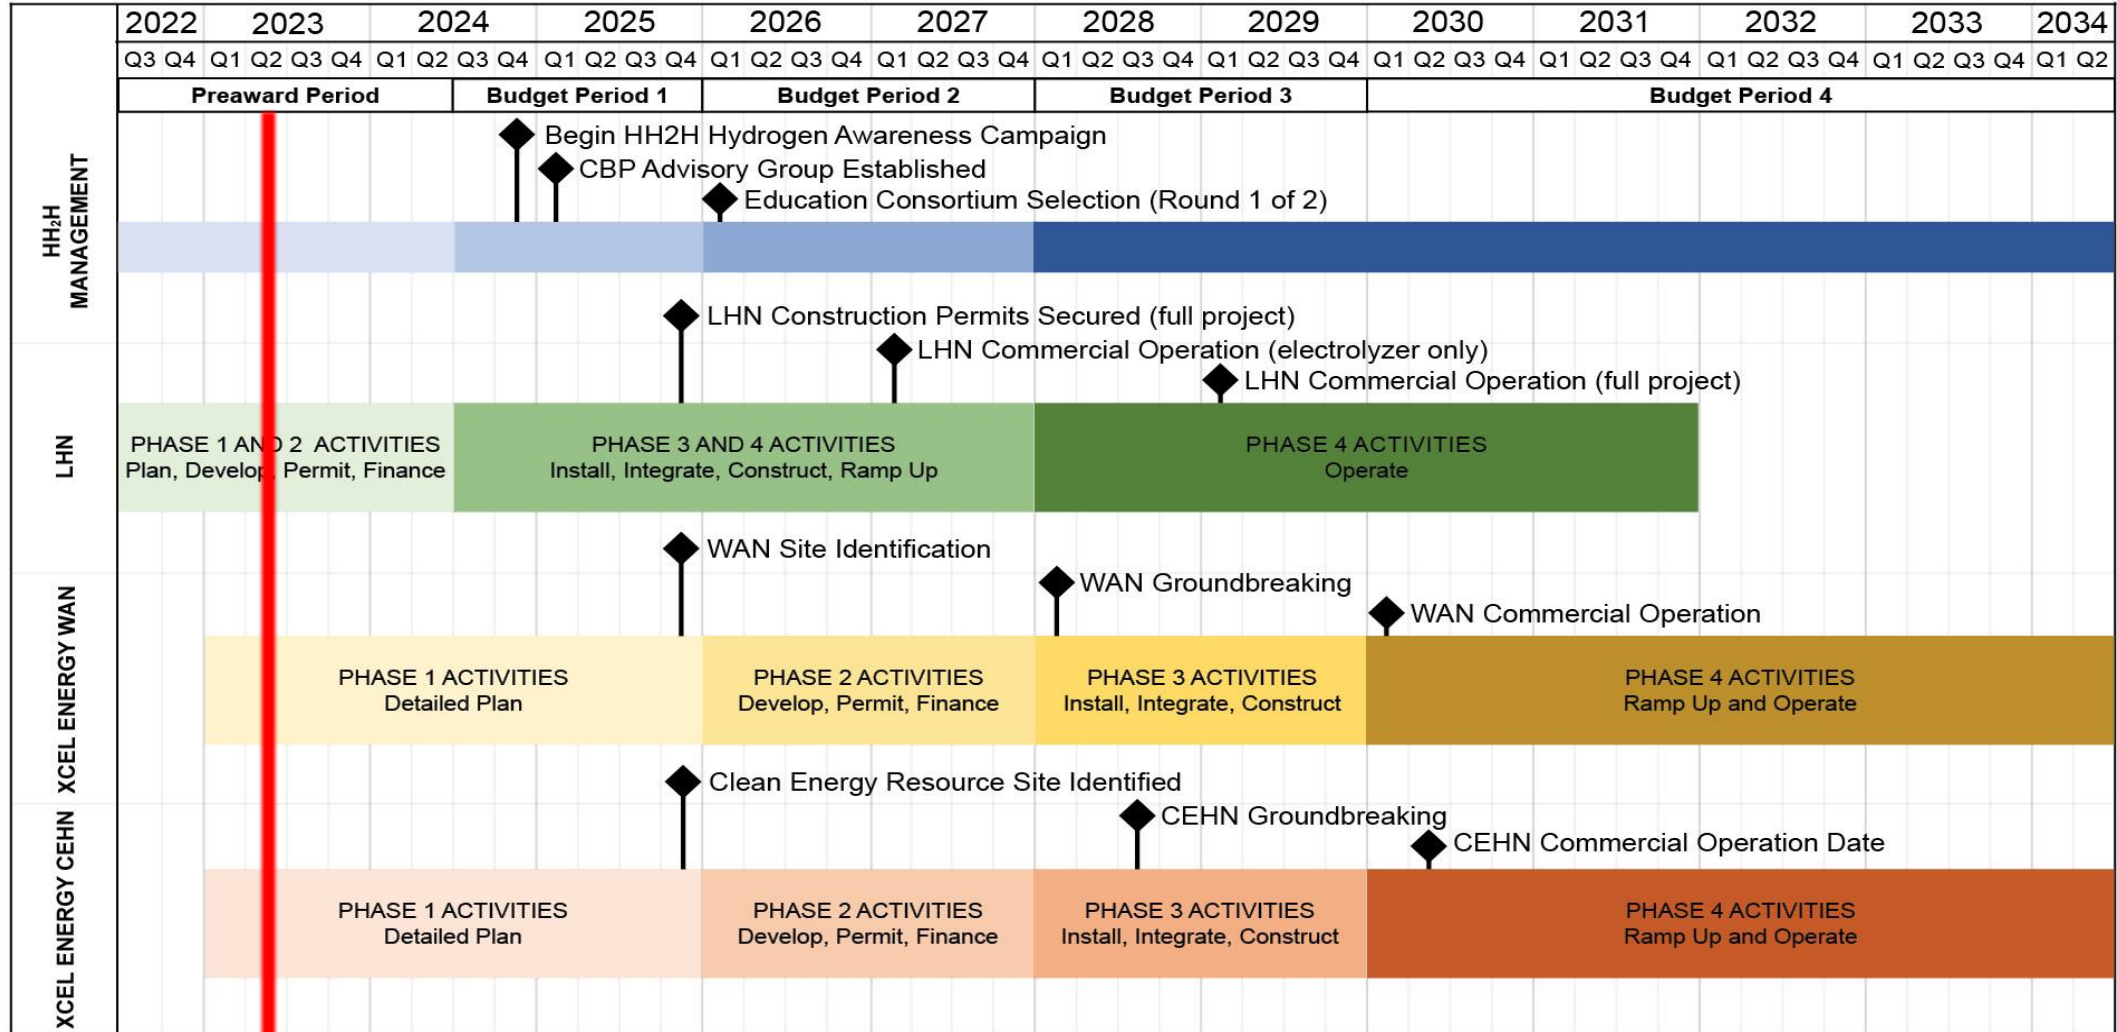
| 2022 | 2023 | 2024 | 2025 | 2026 | 2027 | 2028 | 2029 | 2030 | 2031 | 2032 | 2033 | 2034 |
|---|---|---|---|---|---|---|---|---|---|---|---|---|
| Q3 Q4 | Q1 Q2 Q3 Q4 | Q1 Q2 Q3 Q4 | Q1 Q2 Q3 Q4 | Q1 Q2 Q3 Q4 | Q1 Q2 Q3 Q4 | Q1 Q2 Q3 Q4 | Q1 Q2 Q3 Q4 | Q1 Q2 Q3 Q4 | Q1 Q2 Q3 Q4 | Q1 Q2 Q3 Q4 | Q1 Q2 Q3 Q4 | Q1 Q2 |

Preaward Period | Budget Period 1 | Budget Period 2 | Budget Period 3 | Budget Period 4

HH₂H MANAGEMENT

Begin HH2H Hydrogen Awareness Campaign
CBP Advisory Group Established
Education Consortium Selection (Round 1 of 2)

LHN

LHN Construction Permits Secured (full project)
LHN Commercial Operation (electrolyzer only)
LHN Commercial Operation (full project)

PHASE 1 AND 2 ACTIVITIES
Plan, Develop, Permit, Finance

PHASE 3 AND 4 ACTIVITIES
Install, Integrate, Construct, Ramp Up

PHASE 4 ACTIVITIES
Operate

XCEL ENERGY WAN

WAN Site Identification
WAN Groundbreaking
WAN Commercial Operation

PHASE 1 ACTIVITIES
Detailed Plan

PHASE 2 ACTIVITIES
Develop, Permit, Finance

PHASE 3 ACTIVITIES
Install, Integrate, Construct

PHASE 4 ACTIVITIES
Ramp Up and Operate

XCEL ENERGY CEHN

Clean Energy Resource Site Identified
CEHN Groundbreaking
CEHN Commercial Operation Date

PHASE 1 ACTIVITIES
Detailed Plan

PHASE 2 ACTIVITIES
Develop, Permit, Finance

PHASE 3 ACTIVITIES
Install, Integrate, Construct

PHASE 4 ACTIVITIES
Ramp Up and Operate